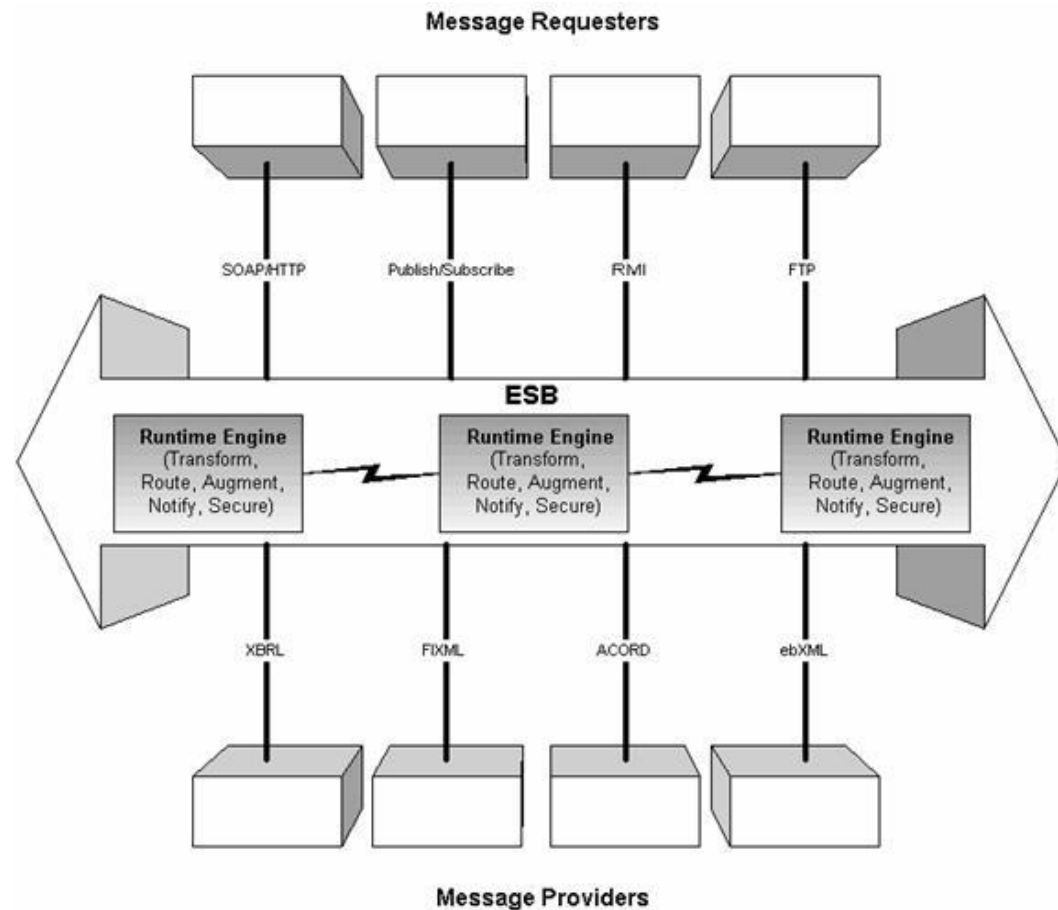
Message Requesters

SOAP/HTTP

Publish/Subscribe

RMI

FTP

ESB

Runtime Engine
(Transform, Route, Augment, Notify, Secure)

Runtime Engine
(Transform, Route, Augment, Notify, Secure)

Runtime Engine
(Transform, Route, Augment, Notify, Secure)

XBRL

FIXML

ACORD

ebXML

Message Providers